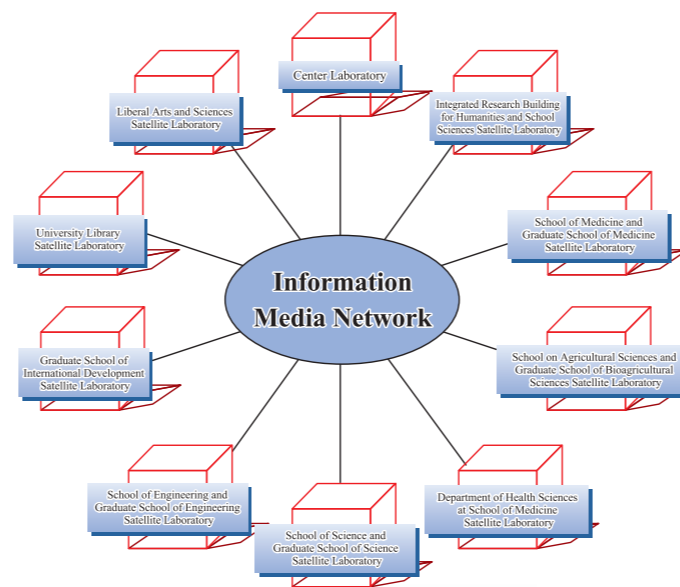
Center Laboratory

Liberal Arts and Sciences Satellite Laboratory

Integrated Research Building for Humanities and School Sciences Satellite Laboratory

University Library Satellite Laboratory

School of Medicine and Graduate School of Medicine Satellite Laboratory

Information Media Network

Graduate School of International Development Satellite Laboratory

School on Agricultural Sciences and Graduate School of Bioagricultural Sciences Satellite Laboratory

School of Engineering and Graduate School of Engineering Satellite Laboratory

Department of Health Sciences at School of Medicine Satellite Laboratory

School of Science and Graduate School of Science Satellite Laboratory